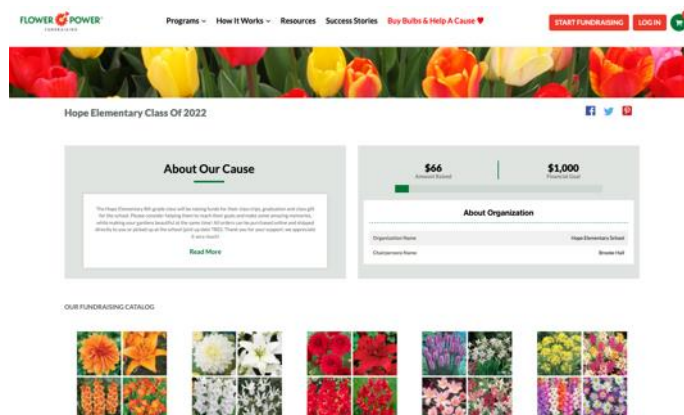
FLOWER POWER
FUNDRAISING

Programs ⌄ How It Works ⌄ Resources Success Stories Buy Bulbs & Help A Cause ♥

START FUNDRAISING LOG IN

Hope Elementary Class Of 2022

About Our Cause

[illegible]

Read More

$66
Amount Raised

$1,000
Financial Goal

About Organization

Organization Name Hope Elementary School

Chairperson Name Brooke Hall

OUR FUNDRAISING CATALOG